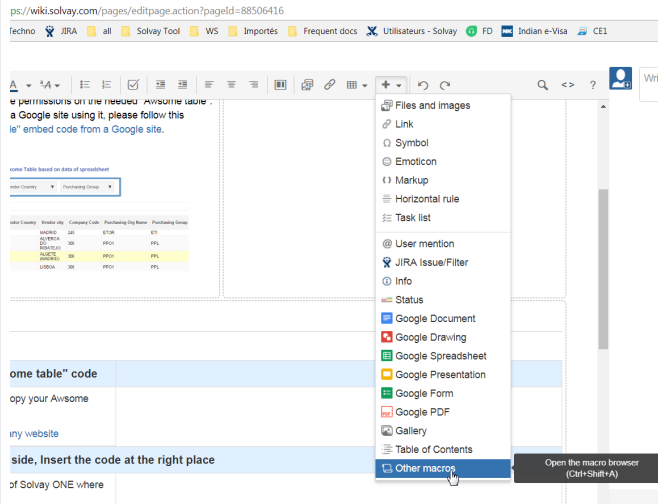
ps://wiki.solvay.com/pages/editpage.action?pageId=88506416

Techno JIRA all Solvay Tool WS Importés Frequent docs Utilisateurs - Solvay FD Indian e-Visa CE1

A A ? Wri

e permissions on the needed "Awsome table".
a Google site using it, please follow this
le" embed code from a Google site.

ome Table based on data of spreadsheet

ndor Country Purchasing Group

ndor Country | Vendor city | Company Code | Purchasing Org Name | Purchasing Grou
MADRID 240 ETOR ETI
ALVERCA DO RIBATEJO 300 PPOI PPL
ALGETE (MADRID) 300 PPOI PPL
LISBOA 300 PPOI PPL

ome table" code

opy your Awsome

any website

side, Insert the code at the right place

of Solvay ONE where

Files and images
Link
Symbol
Emoticon
Markup
Horizontal rule
Task list
User mention
JIRA Issue/Filter
Info
Status
Google Document
Google Drawing
Google Spreadsheet
Google Presentation
Google Form
Google PDF
Gallery
Table of Contents
Other macros

Open the macro browser (Ctrl+Shift+A)